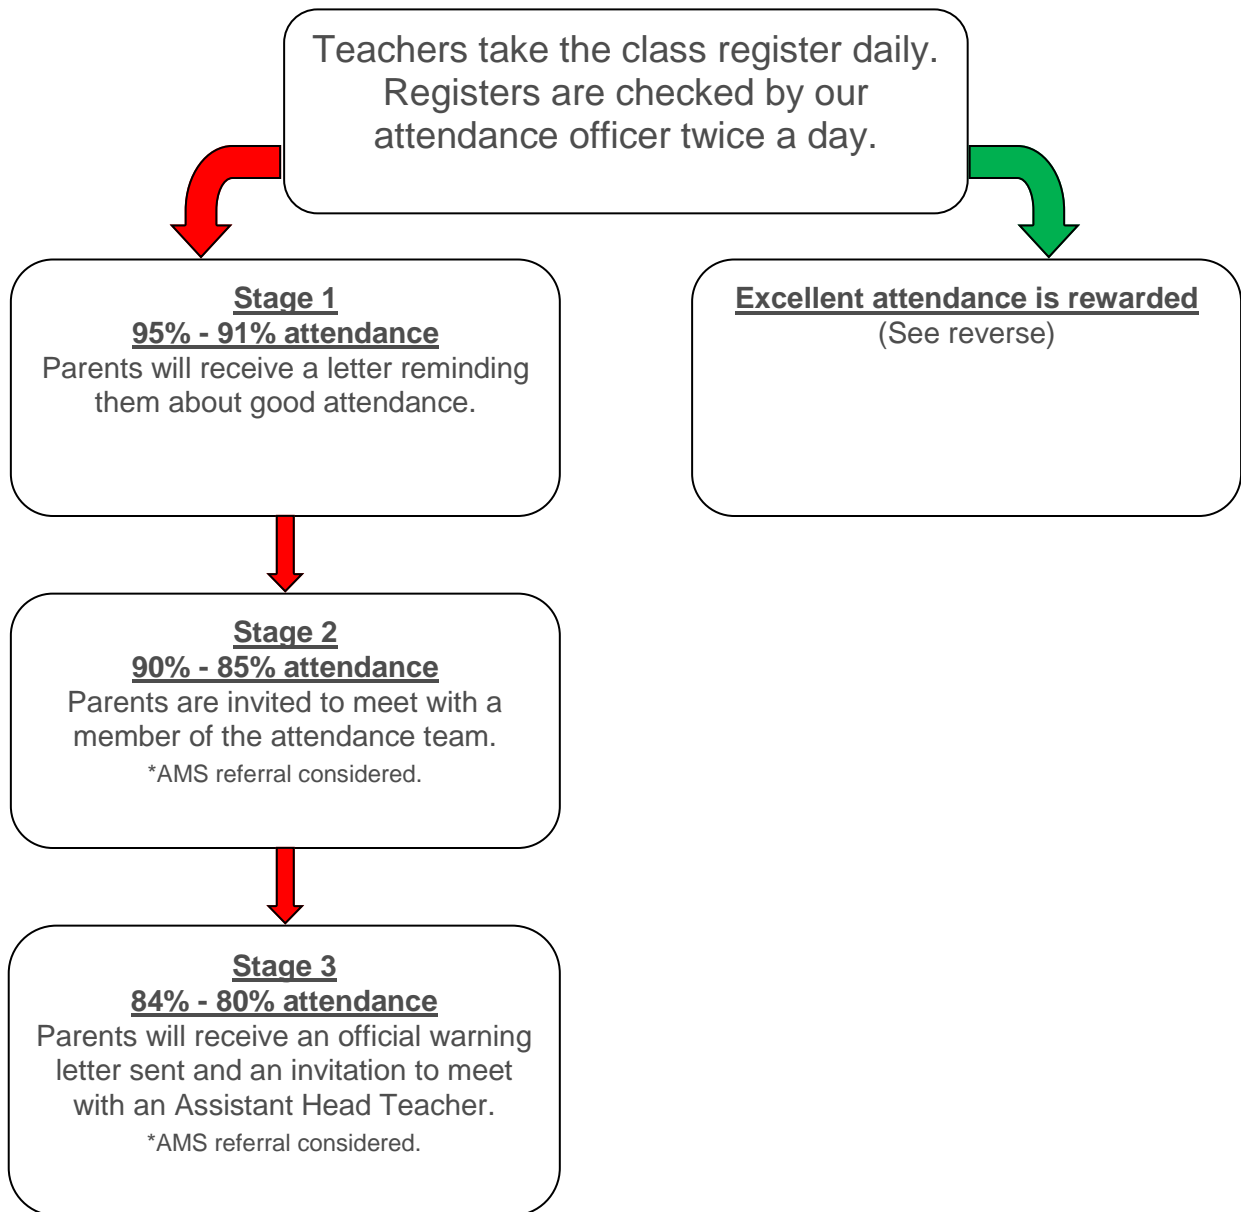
Teachers take the class register daily. Registers are checked by our attendance officer twice a day.

Stage 1
95% - 91% attendance
Parents will receive a letter reminding them about good attendance.

Excellent attendance is rewarded
(See reverse)

Stage 2
90% - 85% attendance
Parents are invited to meet with a member of the attendance team.
*AMS referral considered.

Stage 3
84% - 80% attendance
Parents will receive an official warning letter sent and an invitation to meet with an Assistant Head Teacher.
*AMS referral considered.